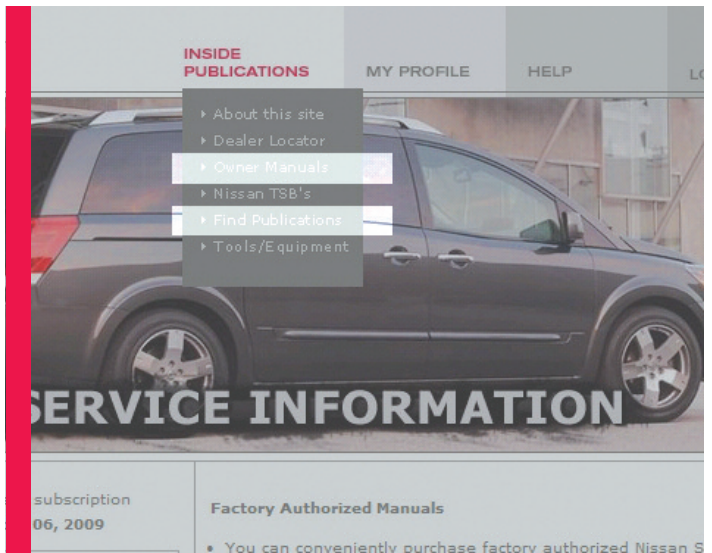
INSIDE PUBLICATIONS

MY PROFILE

HELP

LO

About this site
Dealer Locator
Owner Manuals
Nissan TSB's
Find Publications
Tools/Equipment

SERVICE INFORMATION

subscription
06, 2009

Factory Authorized Manuals

• You can conveniently purchase factory authorized Nissan S